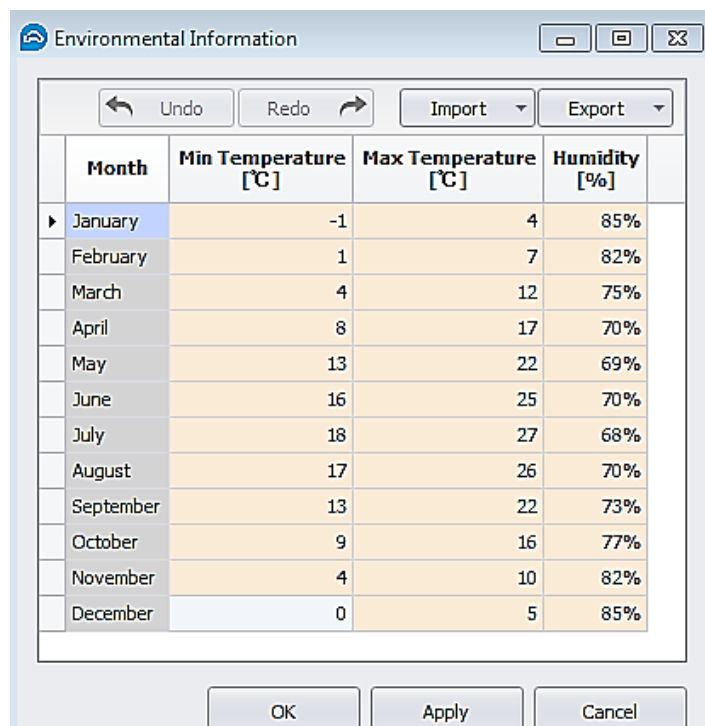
Environmental Information

Undo Redo Import Export

| Month | Min Temperature [℃] | Max Temperature [℃] | Humidity [%] |
|---|---|---|---|
| January | -1 | 4 | 85% |
| February | 1 | 7 | 82% |
| March | 4 | 12 | 75% |
| April | 8 | 17 | 70% |
| May | 13 | 22 | 69% |
| June | 16 | 25 | 70% |
| July | 18 | 27 | 68% |
| August | 17 | 26 | 70% |
| September | 13 | 22 | 73% |
| October | 9 | 16 | 77% |
| November | 4 | 10 | 82% |
| December | 0 | 5 | 85% |

OK Apply Cancel